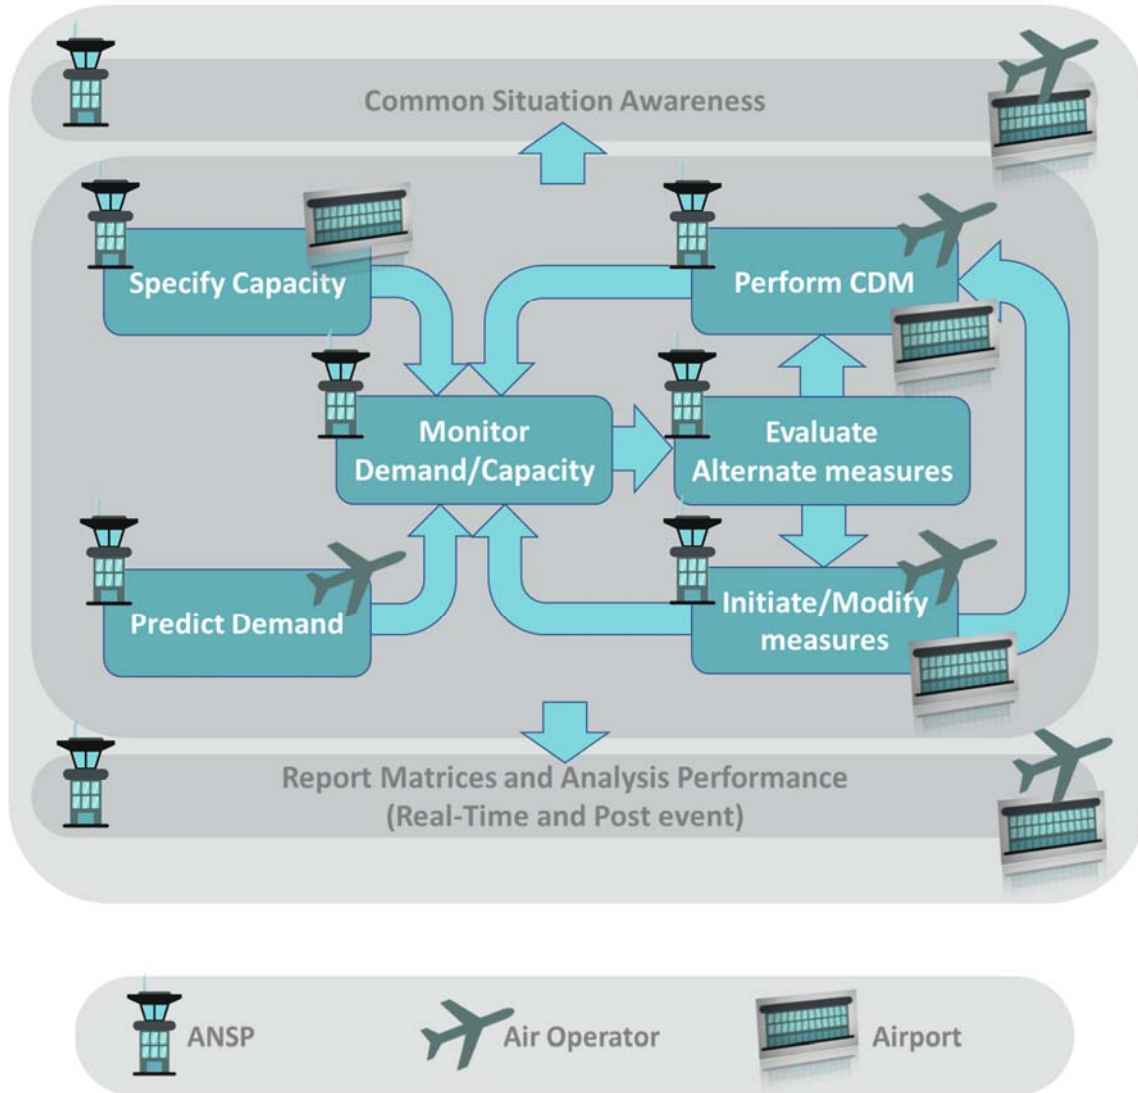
Common Situation Awareness

Specify Capacity

Perform CDM

Monitor Demand/Capacity

Evaluate Alternate measures

Predict Demand

Initiate/Modify measures

Report Matrices and Analysis Performance (Real-Time and Post event)

ANSP

Air Operator

Airport